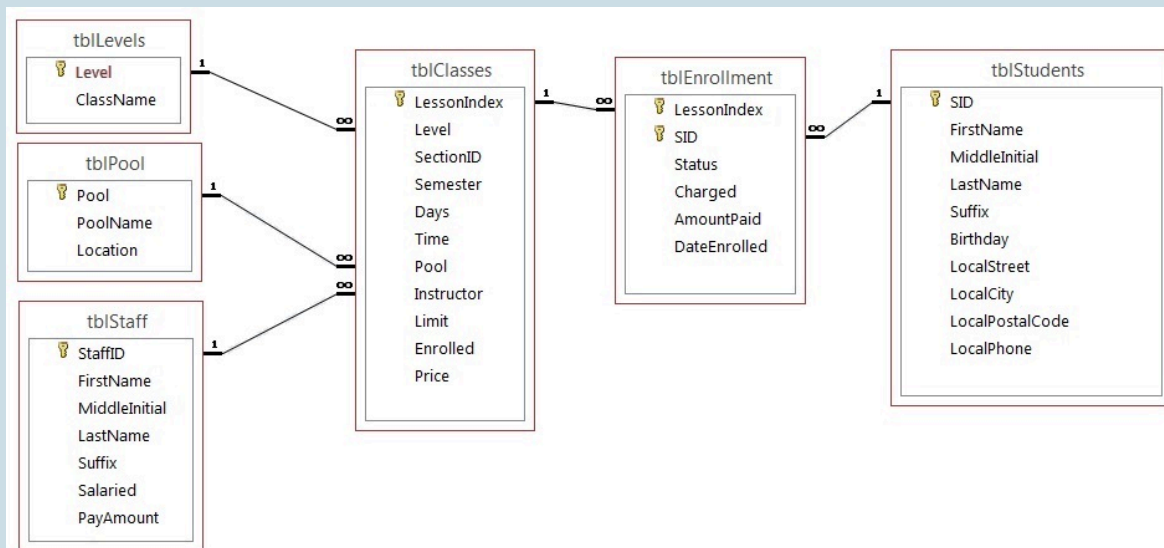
tblLevels
Level
ClassName

1

∞

tblClasses
LessonIndex
Level
SectionID
Semester
Days
Time
Pool
Instructor
Limit
Enrolled
Price

1

∞

tblEnrollment
LessonIndex
SID
Status
Charged
AmountPaid
DateEnrolled

∞

1

tblStudents
SID
FirstName
MiddleInitial
LastName
Suffix
Birthday
LocalStreet
LocalCity
LocalPostalCode
LocalPhone

tblPool
Pool
PoolName
Location

1

∞

∞

1

tblStaff
StaffID
FirstName
MiddleInitial
LastName
Suffix
Salaried
PayAmount